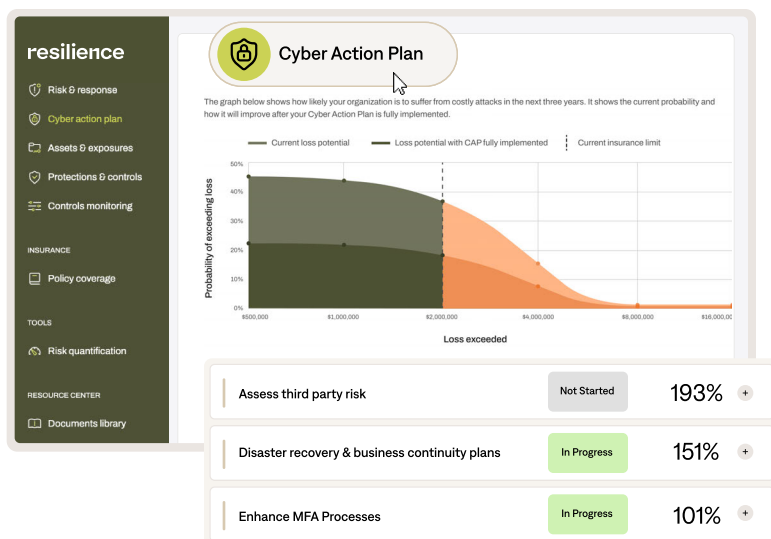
resilience

Risk & response
Cyber action plan
Assets & exposures
Protections & controls
Controls monitoring

INSURANCE
Policy coverage

TOOLS
Risk quantification

RESOURCE CENTER
Documents library

Cyber Action Plan

The graph below shows how likely your organization is to suffer from costly attacks in the next three years. It shows the current probability and how it will improve after your Cyber Action Plan is fully implemented.

Current loss potential
Loss potential with CAP fully implemented
Current insurance limit

Probability of exceeding loss
50%
40%
30%
20%
10%
0%
$500,000
$1,000,000
$2,000,000
$4,000,000
$8,000,000
$16,000,000
Loss exceeded

| Assess third party risk | Not Started | 193% | + |
|---|---|---|---|
| Disaster recovery & business continuity plans | In Progress | 151% | + |
| Enhance MFA Processes | In Progress | 101% | + |